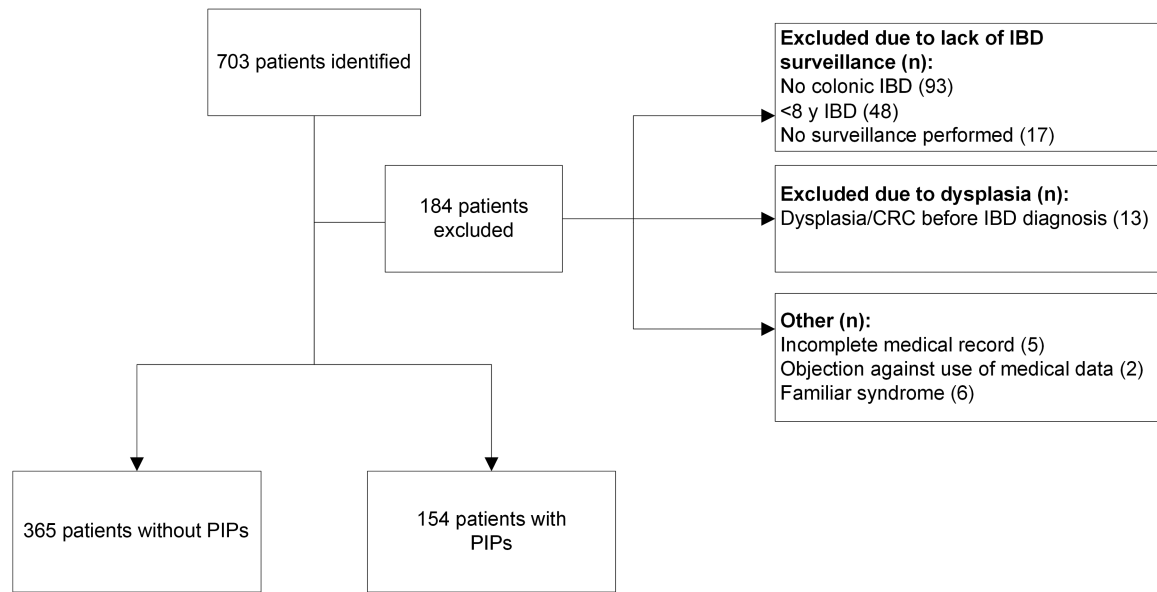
703 patients identified

184 patients excluded

**Excluded due to lack of IBD surveillance (n):**
No colonic IBD (93)
<8 y IBD (48)
No surveillance performed (17)

**Excluded due to dysplasia (n):**
Dysplasia/CRC before IBD diagnosis (13)

**Other (n):**
Incomplete medical record (5)
Objection against use of medical data (2)
Familiar syndrome (6)

365 patients without PIPs

154 patients with PIPs